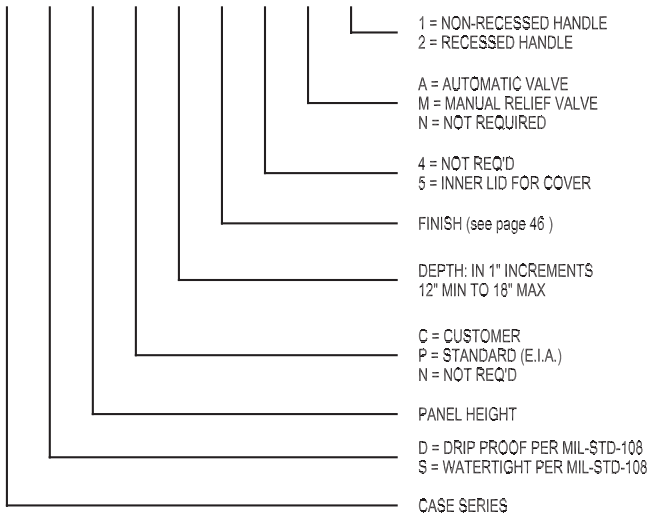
1 = NON-RECESSED HANDLE
2 = RECESSED HANDLE

A = AUTOMATIC VALVE
M = MANUAL RELIEF VALVE
N = NOT REQUIRED

4 = NOT REQ'D
5 = INNER LID FOR COVER

FINISH (see page 46 )

DEPTH: IN 1" INCREMENTS
12" MIN TO 16" MAX

C = CUSTOMER
P = STANDARD (E.I.A.)
N = NOT REQ'D

PANEL HEIGHT

D = DRIP PROOF PER MIL-STD-108
S = WATERTIGHT PER MIL-STD-108

CASE SERIES